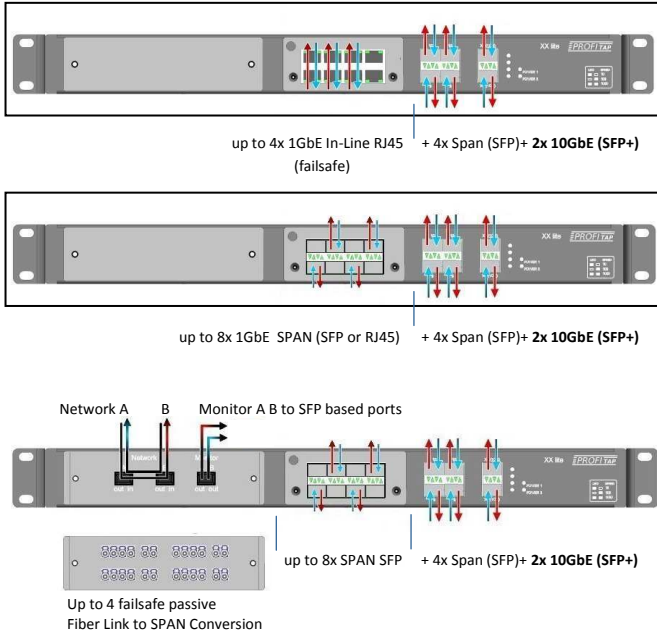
XX lite PROFITAP

up to 4x 1GbE In-Line RJ45 (failsafe)

+ 4x Span (SFP)+ **2x 10GbE (SFP+)**

XX lite PROFITAP

up to 8x 1GbE SPAN (SFP or RJ45)

+ 4x Span (SFP)+ **2x 10GbE (SFP+)**

Network A B

Monitor A B to SFP based ports

Network

out in out in

Monitor

A B

out out

XX lite PROFITAP

up to 8x SPAN SFP

+ 4x Span (SFP)+ **2x 10GbE (SFP+)**

Up to 4 failsafe passive Fiber Link to SPAN Conversion